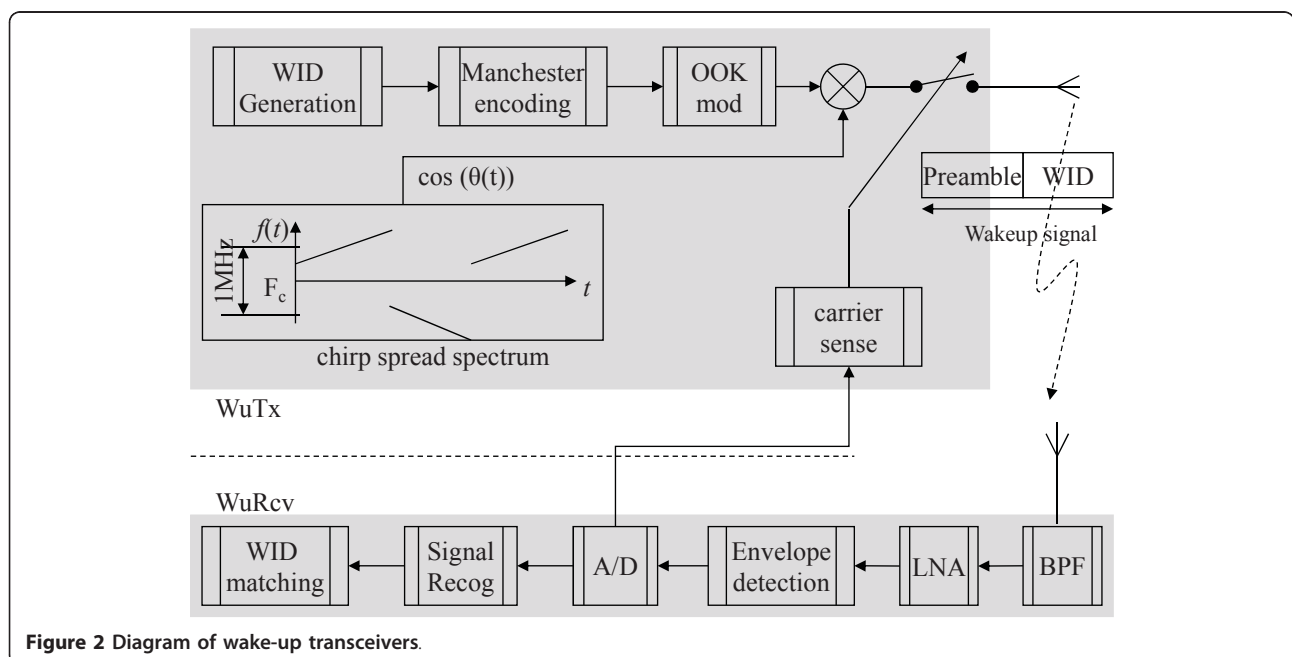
WID Generation

Manchester encoding

OOK mod

$\cos(\theta(t))$

$f(t)$

1MHz

$F_c$

$t$

chirp spread spectrum

Preamble | WID

Wakeup signal

carrier sense

WuTx

WuRcv

WID matching

Signal Recog

A/D

Envelope detection

LNA

BPF

**Figure 2 Diagram of wake-up transceivers**.